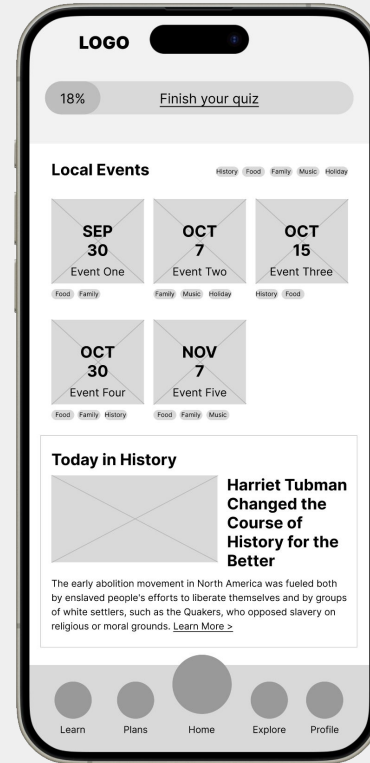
LOGO

18%

Finish your quiz

Local Events

History Food Family Music Holiday

SEP 30 Event One

Food Family

OCT 7 Event Two

Family Music Holiday

OCT 15 Event Three

History Food

OCT 30 Event Four

Food Family History

NOV 7 Event Five

Food Family Music

Today in History

Harriet Tubman Changed the Course of History for the Better

The early abolition movement in North America was fueled both by enslaved people's efforts to liberate themselves and by groups of white settlers, such as the Quakers, who opposed slavery on religious or moral grounds. Learn More >

Learn Plans Home Explore Profile